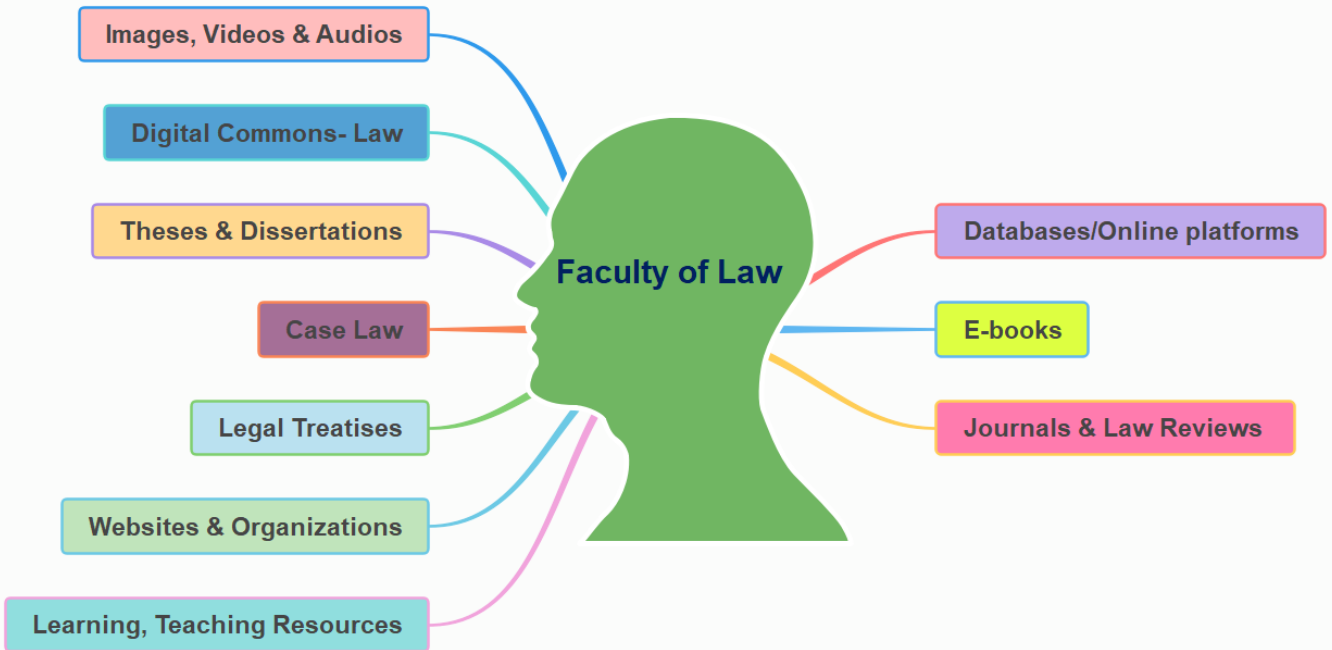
Images, Videos & Audios

Digital Commons- Law

Theses & Dissertations

Case Law

Legal Treatises

Websites & Organizations

Learning, Teaching Resources

Faculty of Law

Databases/Online platforms

E-books

Journals & Law Reviews